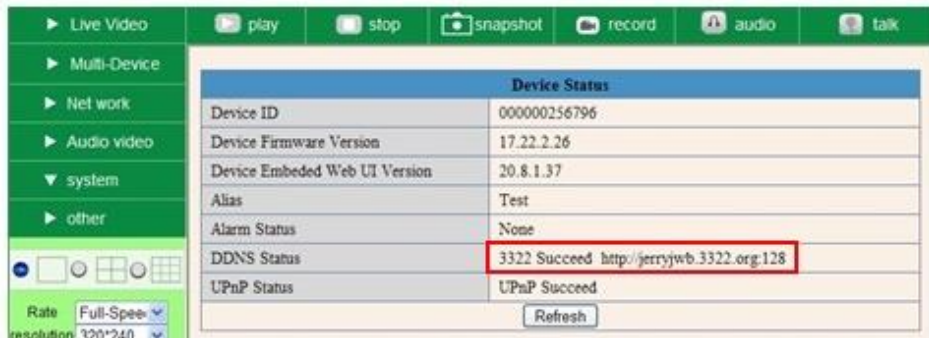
▶ Live Video

▶ Multi-Device

▶ Net work

▶ Audio video

▼ system

▶ other

Rate Full-Spee

resolution 320*240

play stop snapshot record audio talk

| Device Status | |
|---|---|
| Device ID | 000000256796 |
| Device Firmware Version | 17.22.2.26 |
| Device Embeded Web UI Version | 20.8.1.37 |
| Alias | Test |
| Alarm Status | None |
| DDNS Status | 3322 Succeed http://jerryjwb.3322.org:128 |
| UPnP Status | UPnP Succeed |

Refresh